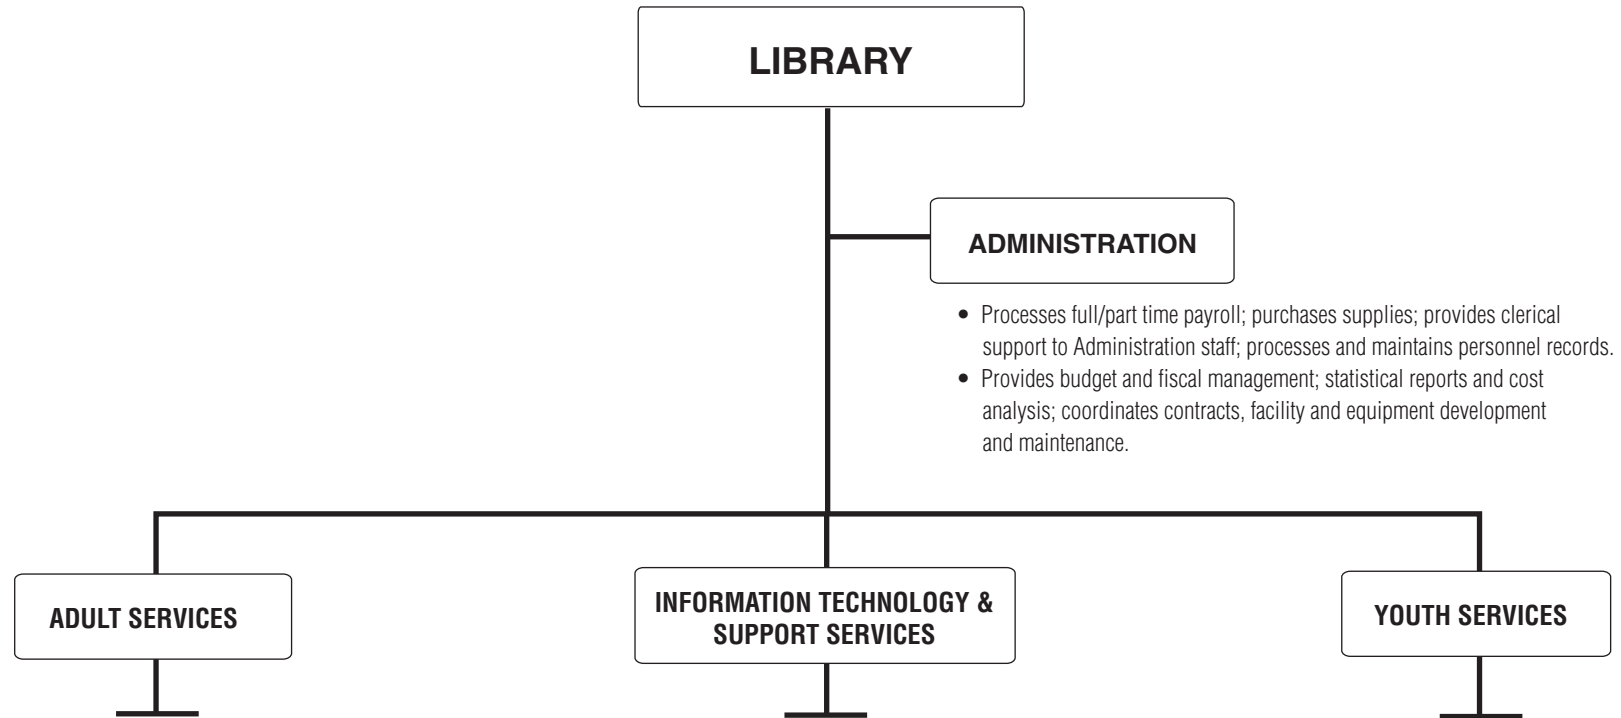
LIBRARY

ADMINISTRATION

- Processes full/part time payroll; purchases supplies; provides clerical support to Administration staff; processes and maintains personnel records.
- Provides budget and fiscal management; statistical reports and cost analysis; coordinates contracts, facility and equipment development and maintenance.

ADULT SERVICES

INFORMATION TECHNOLOGY & SUPPORT SERVICES

YOUTH SERVICES